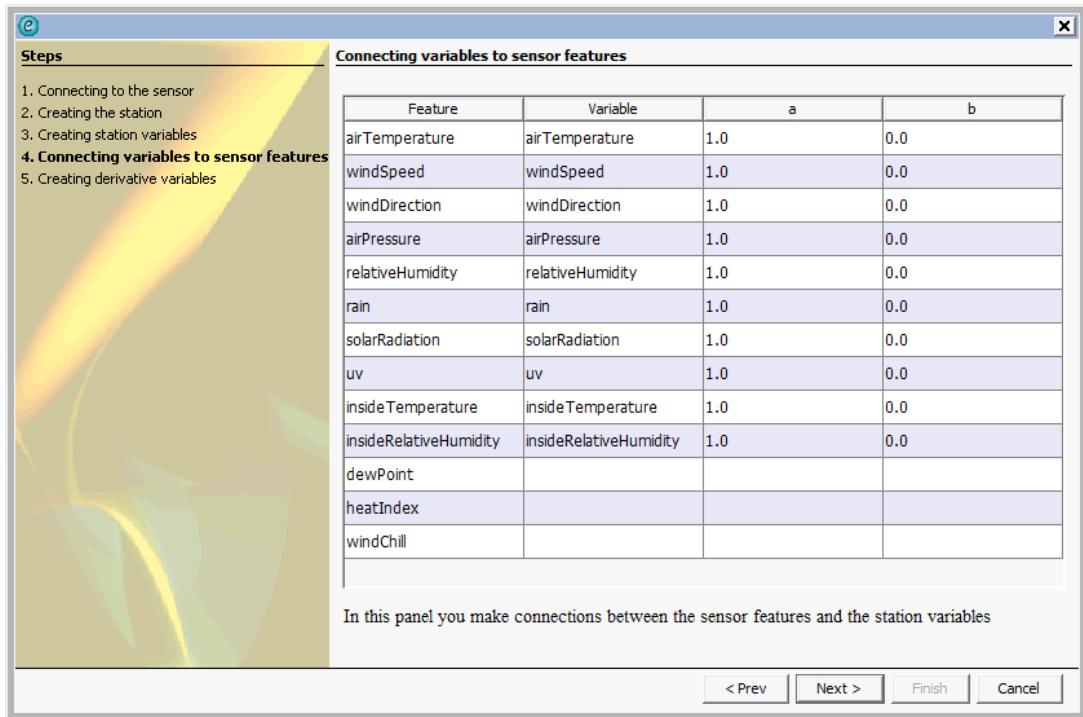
Steps

1. Connecting to the sensor
2. Creating the station
3. Creating station variables
4. Connecting variables to sensor features
5. Creating derivative variables

Connecting variables to sensor features

| Feature | Variable | a | b |
|---|---|---|---|
| airTemperature | airTemperature | 1.0 | 0.0 |
| windSpeed | windSpeed | 1.0 | 0.0 |
| windDirection | windDirection | 1.0 | 0.0 |
| airPressure | airPressure | 1.0 | 0.0 |
| relativeHumidity | relativeHumidity | 1.0 | 0.0 |
| rain | rain | 1.0 | 0.0 |
| solarRadiation | solarRadiation | 1.0 | 0.0 |
| uv | uv | 1.0 | 0.0 |
| insideTemperature | insideTemperature | 1.0 | 0.0 |
| insideRelativeHumidity | insideRelativeHumidity | 1.0 | 0.0 |
| dewPoint | | | |
| heatIndex | | | |
| windChill | | | |

In this panel you make connections between the sensor features and the station variables

< Prev
Next >
Finish
Cancel